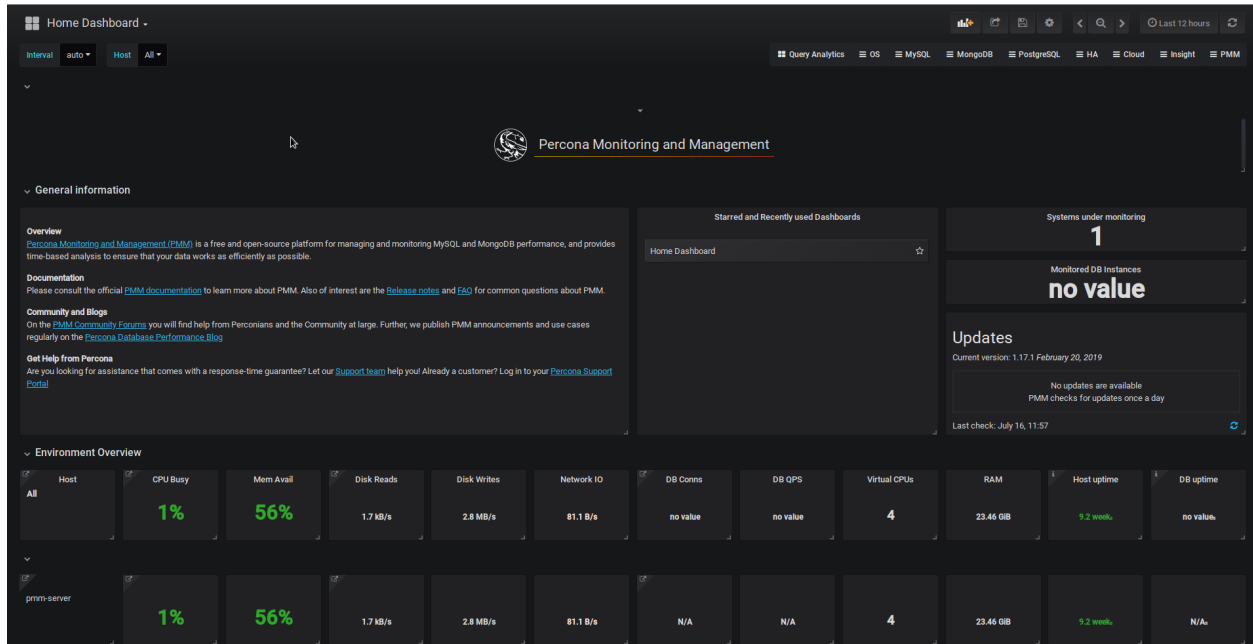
Home Dashboard

Last 12 hours

Interval auto Host All

Query Analytics OS MySQL MongoDB PostgreSQL HA Cloud Insight PMM

Percona Monitoring and Management

General information

Overview
Percona Monitoring and Management (PMM) is a free and open-source platform for managing and monitoring MySQL and MongoDB performance, and provides time-based analysis to ensure that your data works as efficiently as possible.

Documentation
Please consult the official PMM documentation to learn more about PMM. Also of interest are the Release notes and FAQ for common questions about PMM.

Community and Blogs
On the PMM Community Forums you will find help from Perconians and the Community at large. Further, we publish PMM announcements and use cases regularly on the Percona Database Performance Blog

Get Help from Percona
Are you looking for assistance that comes with a response-time guarantee? Let our Support team help you! Already a customer? Log in to your Percona Support Portal

Starred and Recently used Dashboards

Home Dashboard

Systems under monitoring
1

Monitored DB Instances
no value

Updates
Current version: 1.17.1 February 20, 2019

No updates are available
PMM checks for updates once a day

Last check: July 16, 11:57

Environment Overview

| Host | CPU Busy | Mem Avail | Disk Reads | Disk Writes | Network IO | DB Conns | DB QPS | Virtual CPUs | RAM | Host uptime | DB uptime |
|---|---|---|---|---|---|---|---|---|---|---|---|
| All | 1% | 56% | 1.7 kB/s | 2.8 MB/s | 81.1 B/s | no value | no value | 4 | 23.46 GiB | 9.2 weeks | no value |
| pmm-server | 1% | 56% | 1.7 kB/s | 2.8 MB/s | 81.1 B/s | N/A | N/A | 4 | 23.46 GiB | 9.2 weeks | N/A |